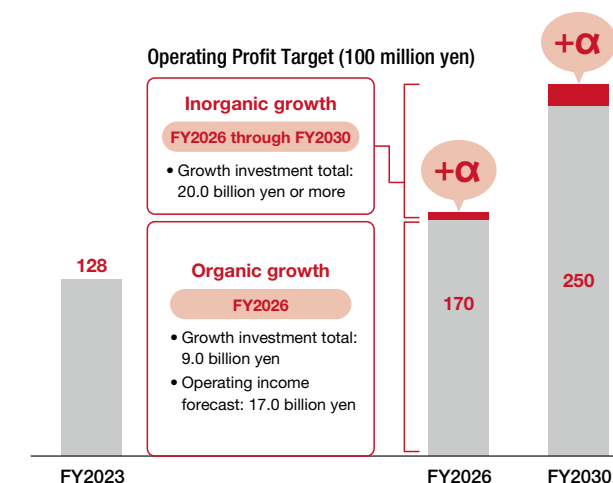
Operating Profit Target (100 million yen)

Inorganic growth

FY2026 through FY2030

• Growth investment total: 20.0 billion yen or more

Organic growth

FY2026

• Growth investment total: 9.0 billion yen

• Operating income forecast: 17.0 billion yen

128

+α

170

+α

250

FY2023

FY2026

FY2030